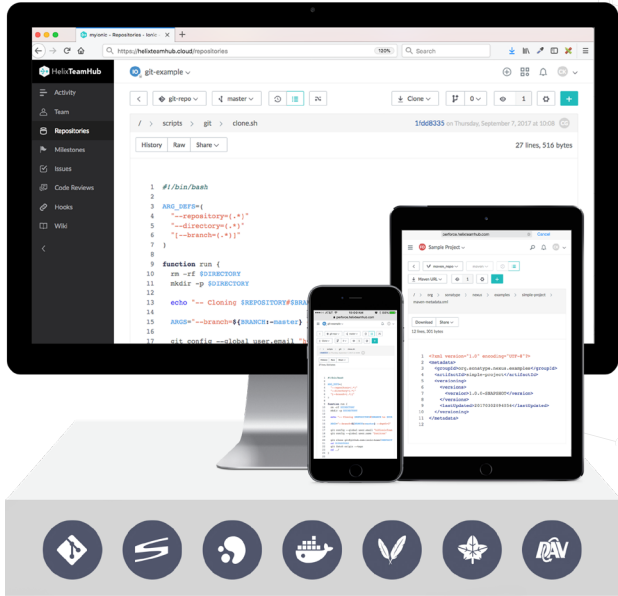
myonic - Repositories - Ionic

https://helixteamhub.cloud/repositories

120%

Search

HelixTeamHub

Activity

Team

Repositories

Milestones

Issues

Code Reviews

Hooks

Wiki

IO git-example

git-repo

master

Clone

0

1

/ scripts git clone.sh

1fdd8335 on Thursday, September 7, 2017 at 10:08

History Raw Share

27 lines, 516 bytes

1 #!/bin/bash
2
3 ARG_DEFS=(
4 "--repository=(.*)"
5 "--directory=(.*)"
6 "[--branch=(.*)]"
7 )
8
9 function run {
10 rm -rf $DIRECTORY
11 mkdir -p $DIRECTORY
12
13 echo "-- Cloning $REPOSITORY#$BRA
14
15 ARGS="--branch=${BRANCH:-master}
16
17 git config --global user.email "h

perforce.helixteamhub.com

Cancel

Sample Project

maven_repo

Maven URL

/ org sonatype nexus examples simple-project maven-metadata.xml

Download More

13 lines, 505 bytes

1 <?xml version="1.0" encoding="UTF-8"?>
2 <metadata>
3 <groupId>org.sonatype.nexus.examples</groupId>
4 <artifactId>simple-project</artifactId>
5 <versioning>
6 <versions>
7 <version>1.0.0-SNAPSHOT</version>
8 </versions>
9 <lastUpdated>20170308094334</lastUpdated>
10 </versioning>
11 </metadata>
12

perforce.helixteamhub.com